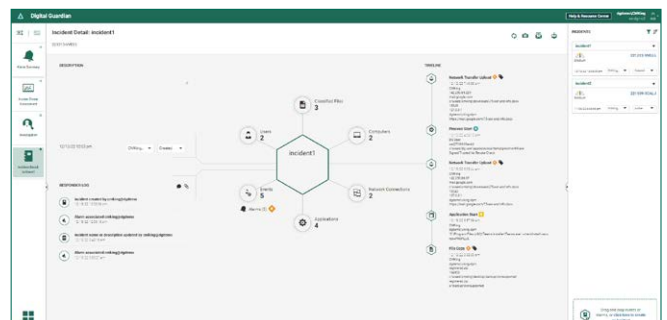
Digital Guardian

Help & Resource Center

Incident Detail: incident1

DESCRIPTION

TIMELINE

incident1

Users
2

Classified Files
3

Computers
2

Network Connections
2

Applications
4

Events
5

RESPONDER LOG

Incident created by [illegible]

Alarm associated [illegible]

Incident name & description updated by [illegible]

Alarm associated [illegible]

Network Transfer Upload

Process Start

Network Transfer Upload

Application Start

File Copy

INCIDENTS

incident1

incident2

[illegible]